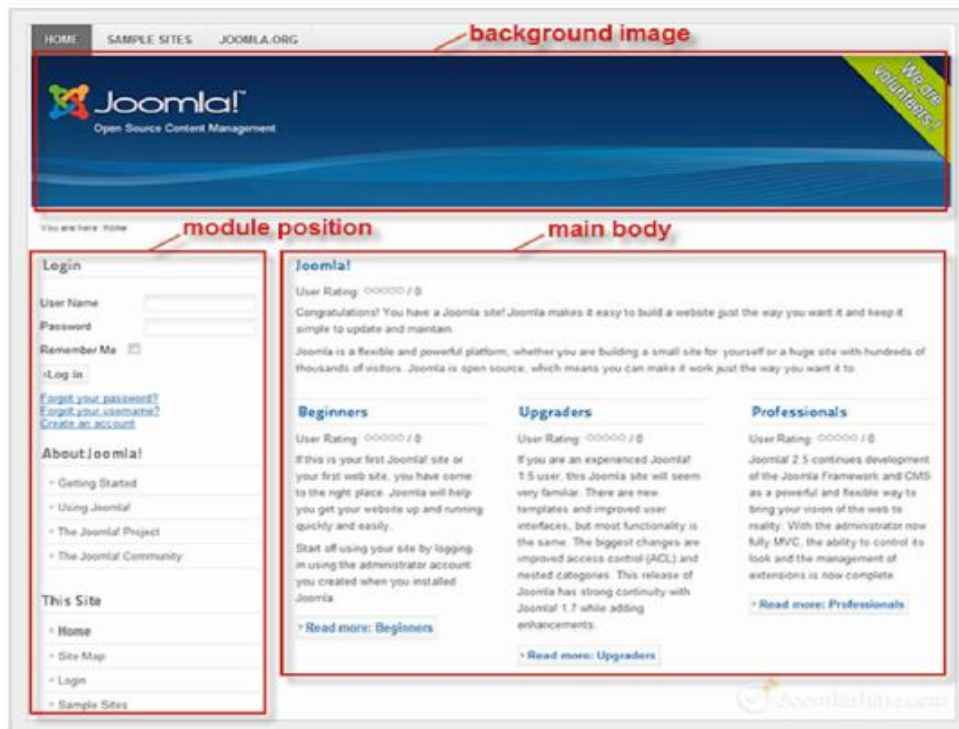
HOME SAMPLE SITES JOOMLA.ORG

background image

Joomla!™
Open Source Content Management

We are volunteers!

You are here: Home

module position

main body

Login

User Name

Password

Remember Me

Log in

Forgot your password?
Forgot your username?
Create an account

About Joomla!

Getting Started
Using Joomla!
The Joomla! Project
The Joomla! Community

This Site

Home
Site Map
Login
Sample Sites

Joomla!

User Rating: ○○○○○ / 0

Congratulations! You have a Joomla site! Joomla makes it easy to build a website just the way you want it and keep it simple to update and maintain.

Joomla is a flexible and powerful platform, whether you are building a small site for yourself or a huge site with hundreds of thousands of visitors. Joomla is open source, which means you can make it work just the way you want it to.

Beginners

User Rating: ○○○○○ / 0

If this is your first Joomla! site or your first web site, you have come to the right place. Joomla will help you get your website up and running quickly and easily.

Start off using your site by logging in using the administrator account you created when you installed Joomla.

Read more: Beginners

Upgraders

User Rating: ○○○○○ / 0

If you are an experienced Joomla! 1.5 user, this Joomla site will seem very familiar. There are new templates and improved user interfaces, but most functionality is the same. The biggest changes are improved access control (ACL) and nested categories. This release of Joomla has strong continuity with Joomla! 1.7 while adding enhancements.

Read more: Upgraders

Professionals

User Rating: ○○○○○ / 0

Joomla! 2.5 continues development of the Joomla Framework and CMS as a powerful and flexible way to bring your vision of the web to reality. With the administrator now fully MVC, the ability to control its look and the management of extensions is now complete.

Read more: Professionals

Joomlashine.com